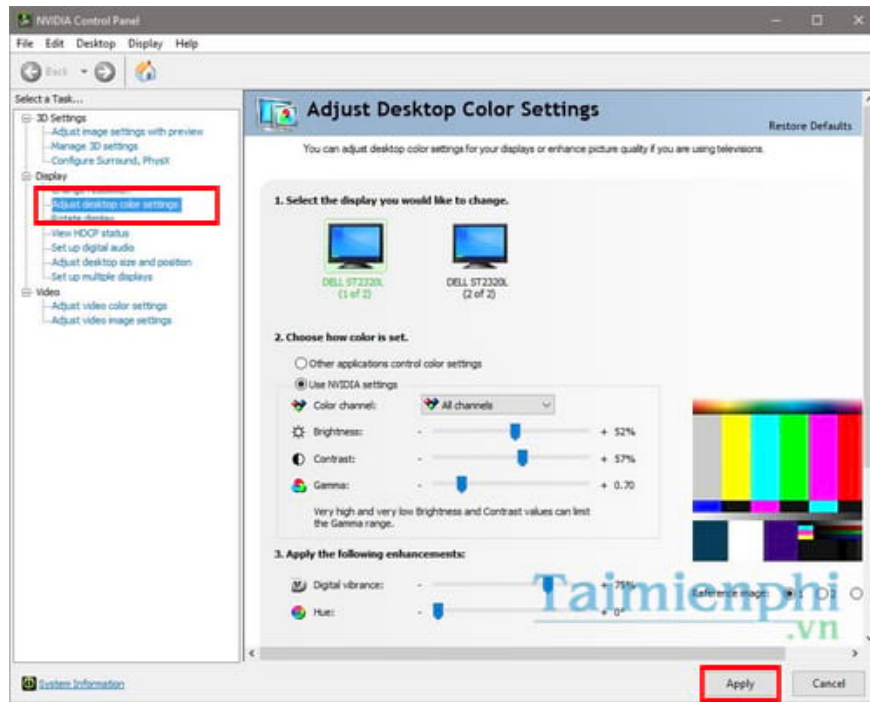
NVIDIA Control Panel

File Edit Desktop Display Help

Back

Select a Task...

3D Settings
Adjust image settings with preview
Manage 3D settings
Configure Surround, PhysX
Display
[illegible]
Adjust desktop color settings
Rotate display
View HDCP status
Set up digital audio
Adjust desktop size and position
Set up multiple displays
Video
Adjust video color settings
Adjust video image settings

Adjust Desktop Color Settings

Restore Defaults

You can adjust desktop color settings for your displays or enhance picture quality if you are using televisions.

1. Select the display you would like to change.

DELL ST2320L (1 of 2)

DELL ST2320L (2 of 2)

2. Choose how color is set.

Other applications control color settings

Use NVIDIA settings

Color channel: All channels

Brightness: - + 52%

Contrast: - + 57%

Gamma: - + 0.70

Very high and very low Brightness and Contrast values can limit the Gamma range.

3. Apply the following enhancements:

Digital vibrance: - + 75%

Hue: - + 0°

Reference image: 1 2 3

Taimienphi .vn

System Information

Apply

Cancel